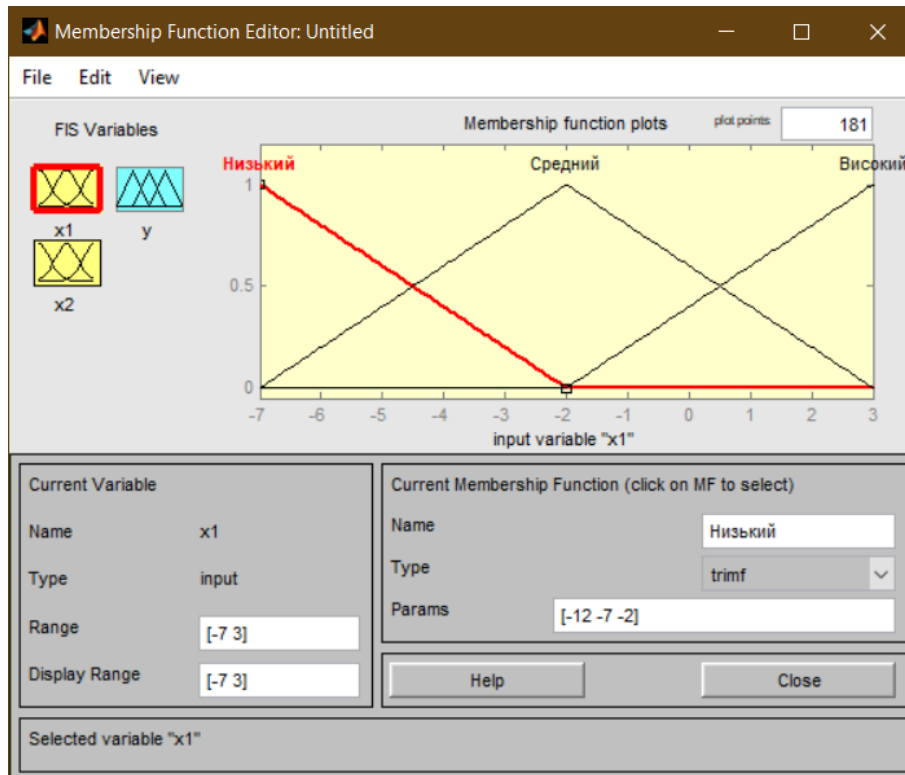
Membership Function Editor: Untitled

File Edit View

FIS Variables

x1 y

x2

Membership function plots

plot points: 181

Низький Средний Високий

1

0.5

0

-7 -6 -5 -4 -3 -2 -1 0 1 2 3

input variable "x1"

Current Variable

Name x1

Type input

Range [-7 3]

Display Range [-7 3]

Current Membership Function (click on MF to select)

Name Низький

Type trimf

Params [-12 -7 -2]

Help

Close

Selected variable "x1"